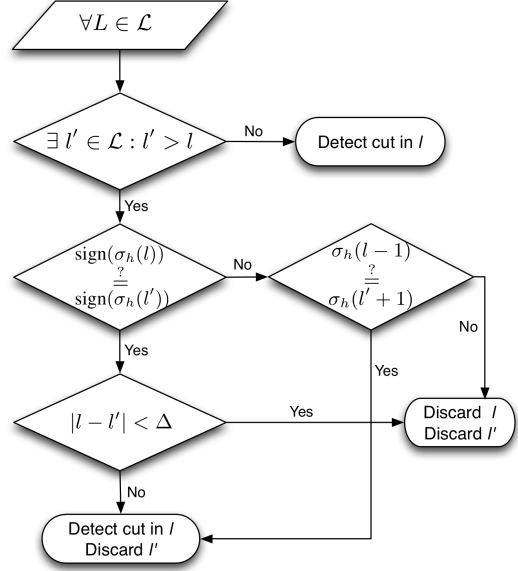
$\forall L \in \mathcal{L}$

$\exists\, l' \in \mathcal{L} : l' > l$

No

Detect cut in *l*

Yes

$\mathrm{sign}(\sigma_h(l)) \overset{?}{=} \mathrm{sign}(\sigma_h(l'))$

No

$\sigma_h(l-1) \overset{?}{=} \sigma_h(l'+1)$

No

Yes

Yes

$|l - l'| < \Delta$

Yes

Discard *l*
Discard *l'*

No

Detect cut in *l*
Discard *l'*